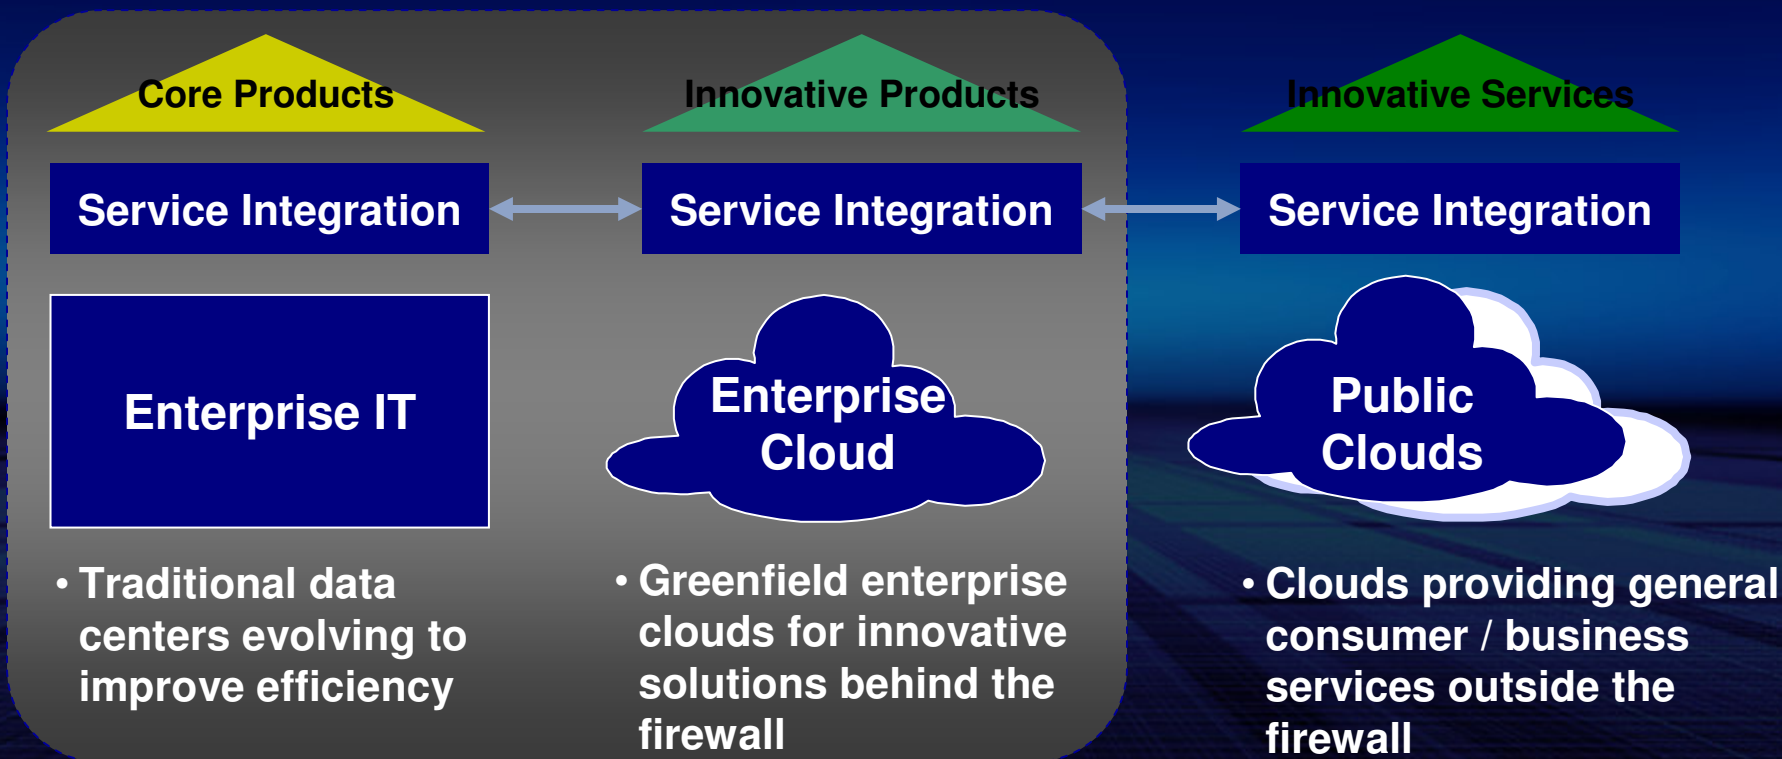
Core Products

Innovative Products

Innovative Services

Service Integration

Service Integration

Service Integration

Enterprise IT

Enterprise Cloud

Public Clouds

• Traditional data centers evolving to improve efficiency

• Greenfield enterprise clouds for innovative solutions behind the firewall

• Clouds providing general consumer / business services outside the firewall